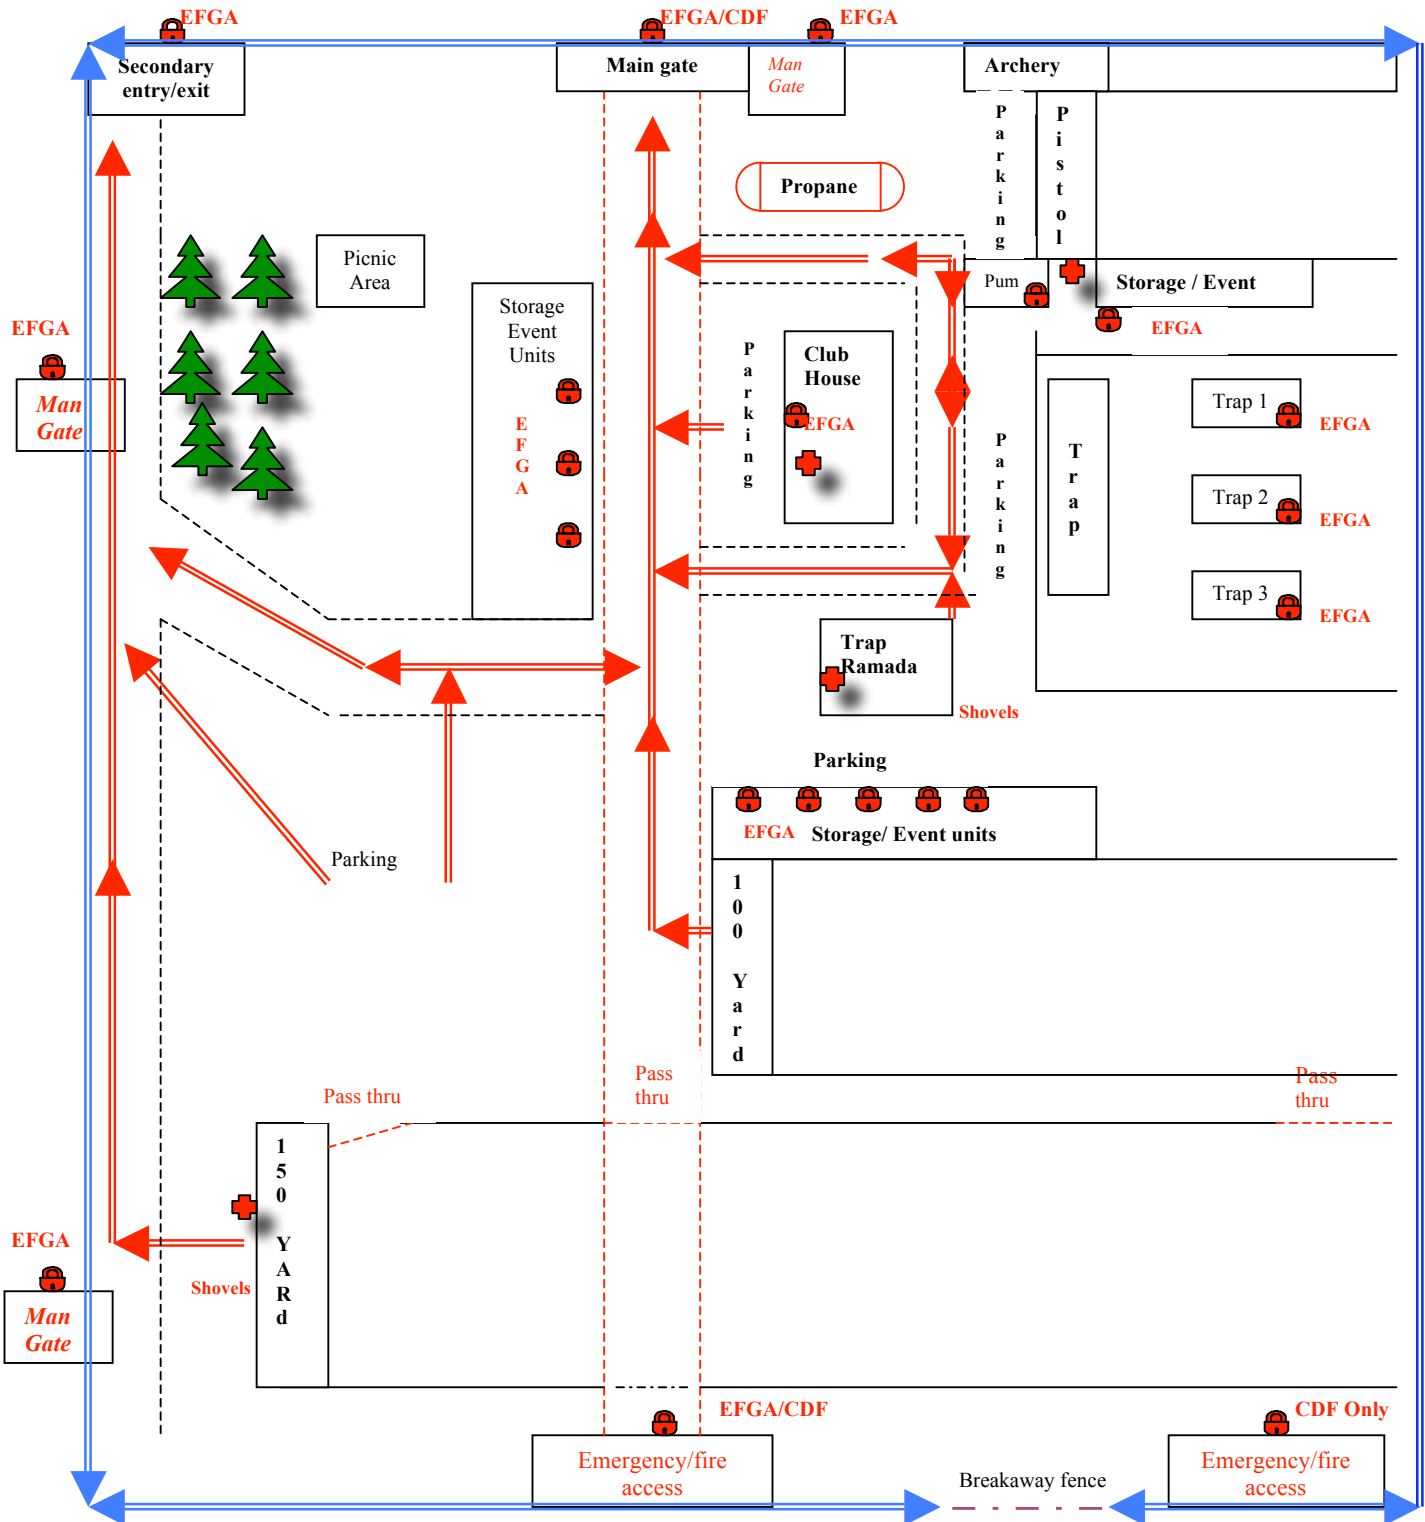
EFGA
Secondary entry/exit

EFGA/CDF
Main gate

EFGA
Man Gate

Archery

Propane

Parking

Pistol

Picnic Area

Storage Event Units

EFGA

Pum

Storage / Event

EFGA

EFGA
Man Gate

Club House

EFGA

Parking

Parking

Trap

Trap 1
EFGA

Trap 2
EFGA

Trap 3
EFGA

Trap Ramada

Shovels

Parking

EFGA
Storage/ Event units

Parking

100 Yard

Pass thru

Pass thru

Pass thru

EFGA
Man Gate

150 YARd

Shovels

EFGA/CDF

CDF Only

Emergency/fire access

Breakaway fence

Emergency/fire access